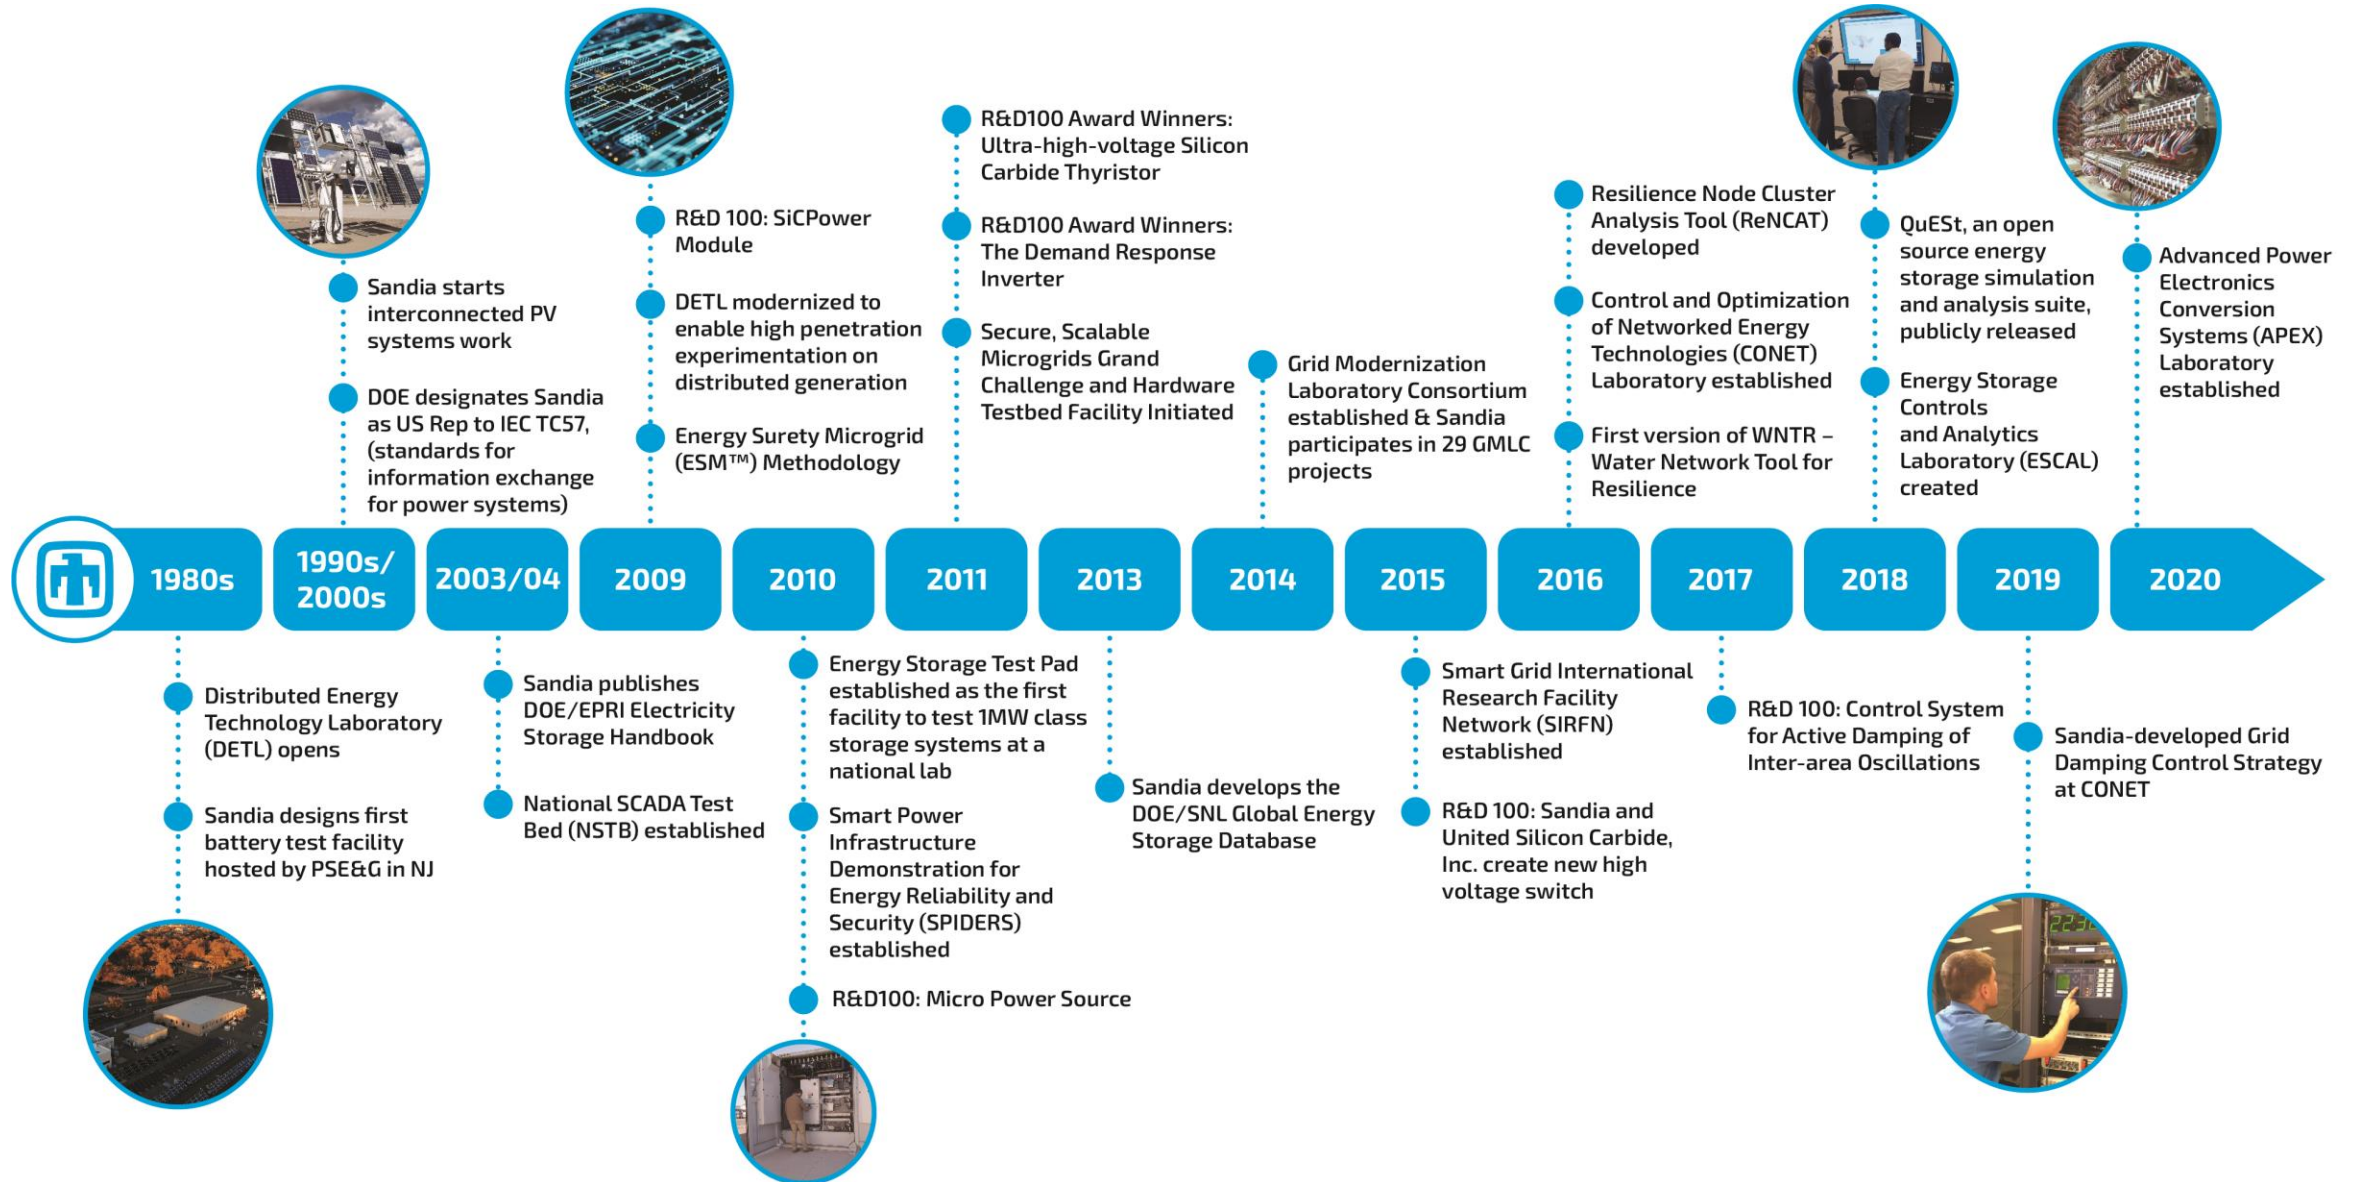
1980s

Distributed Energy Technology Laboratory (DETL) opens

Sandia designs first battery test facility hosted by PSE&G in NJ

1990s/ 2000s

Sandia starts interconnected PV systems work

DOE designates Sandia as US Rep to IEC TC57, (standards for information exchange for power systems)

2003/04

Sandia publishes DOE/EPRI Electricity Storage Handbook

National SCADA Test Bed (NSTB) established

2009

R&D 100: SiCPower Module

DETL modernized to enable high penetration experimentation on distributed generation

Energy Surety Microgrid (ESM™) Methodology

2010

Energy Storage Test Pad established as the first facility to test 1MW class storage systems at a national lab

Smart Power Infrastructure Demonstration for Energy Reliability and Security (SPIDERS) established

R&D100: Micro Power Source

2011

R&D100 Award Winners: Ultra-high-voltage Silicon Carbide Thyristor

R&D100 Award Winners: The Demand Response Inverter

Secure, Scalable Microgrids Grand Challenge and Hardware Testbed Facility Initiated

2013

Sandia develops the DOE/SNL Global Energy Storage Database

2014

Grid Modernization Laboratory Consortium established & Sandia participates in 29 GMLC projects

2015

Smart Grid International Research Facility Network (SIRFN) established

R&D 100: Sandia and United Silicon Carbide, Inc. create new high voltage switch

2016

Resilience Node Cluster Analysis Tool (ReNCAT) developed

Control and Optimization of Networked Energy Technologies (CONET) Laboratory established

First version of WNTR – Water Network Tool for Resilience

2017

R&D 100: Control System for Active Damping of Inter-area Oscillations

2018

QuESt, an open source energy storage simulation and analysis suite, publicly released

Energy Storage Controls and Analytics Laboratory (ESCAL) created

2019

Sandia-developed Grid Damping Control Strategy at CONET

2020

Advanced Power Electronics Conversion Systems (APEX) Laboratory established